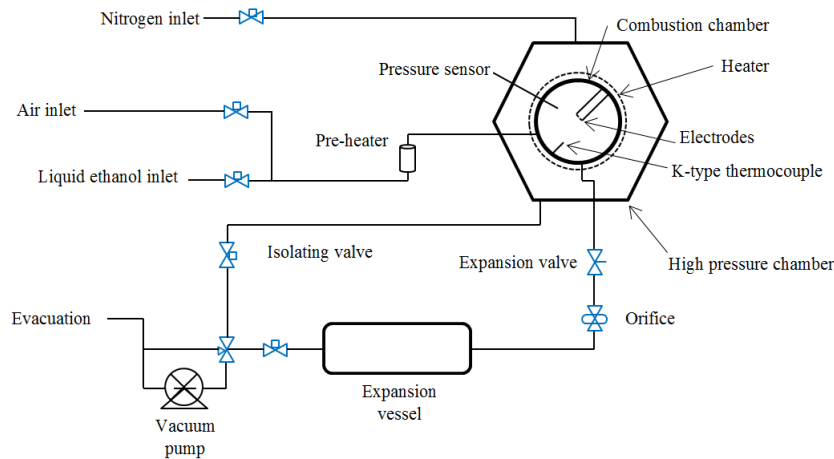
Nitrogen inlet

Combustion chamber

Pressure sensor

Heater

Air inlet

Pre-heater

Electrodes

Liquid ethanol inlet

K-type thermocouple

Isolating valve

Expansion valve

High pressure chamber

Evacuation

Orifice

Expansion vessel

Vacuum pump